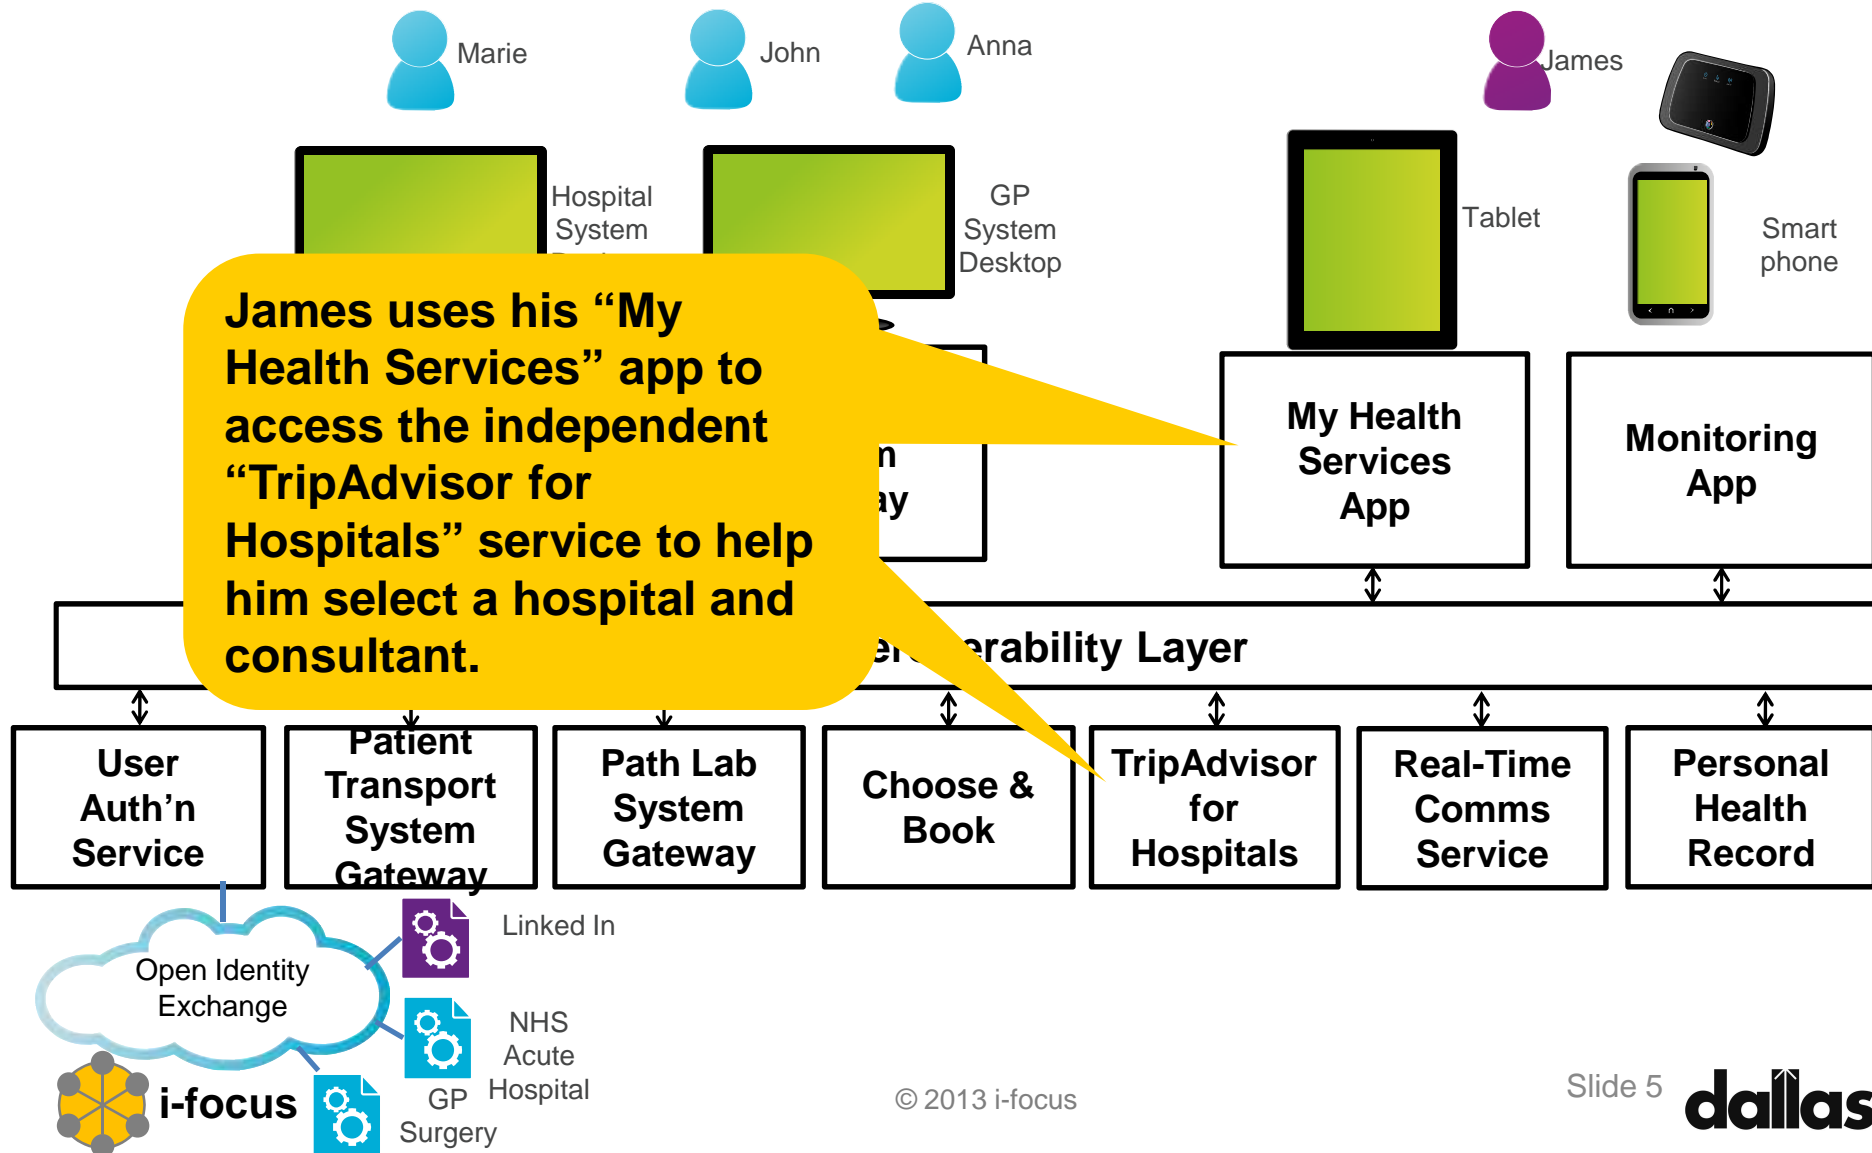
Marie

John

Anna

James

Hospital System

GP System Desktop

Tablet

Smart phone

James uses his “My Health Services” app to access the independent “TripAdvisor for Hospitals” service to help him select a hospital and consultant.

n
ay

My Health Services App

Monitoring App

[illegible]erability Layer

User Auth’n Service

Patient Transport System Gateway

Path Lab System Gateway

Choose & Book

TripAdvisor for Hospitals

Real-Time Comms Service

Personal Health Record

Open Identity Exchange

Linked In

NHS Acute Hospital

GP Surgery

i-focus

© 2013 i-focus

Slide 5

dallas